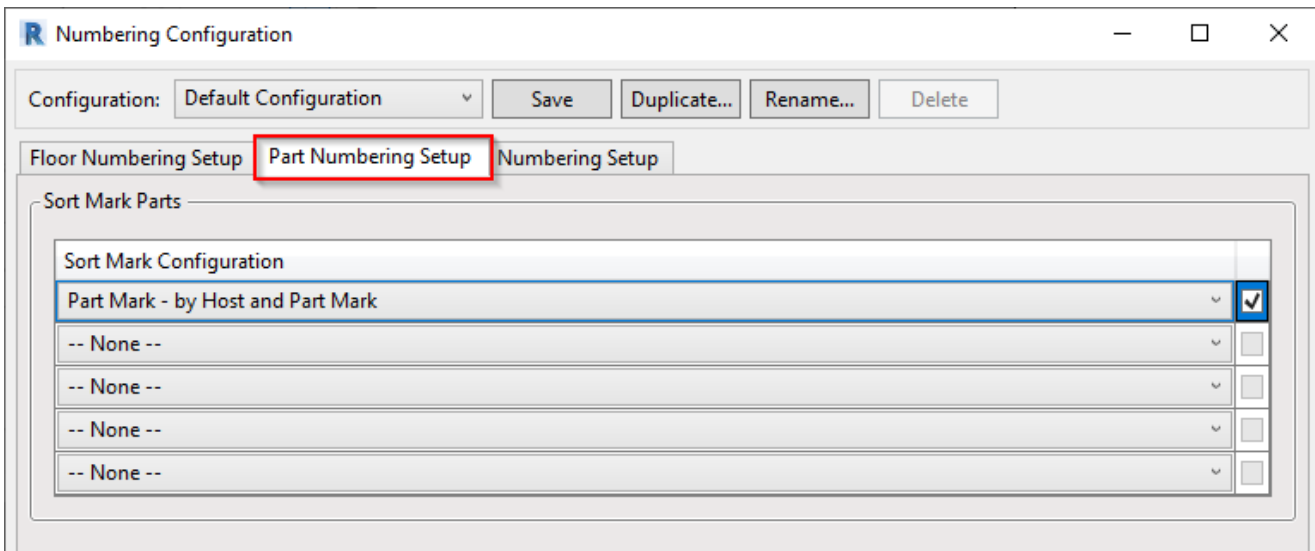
R Numbering Configuration

Configuration: Default Configuration

Save Duplicate... Rename... Delete

Floor Numbering Setup Part Numbering Setup Numbering Setup

Sort Mark Parts

| Sort Mark Configuration | |
|---|---|
| Part Mark - by Host and Part Mark | ☑ |
| -- None -- | ☐ |
| -- None -- | ☐ |
| -- None -- | ☐ |
| -- None -- | ☐ |